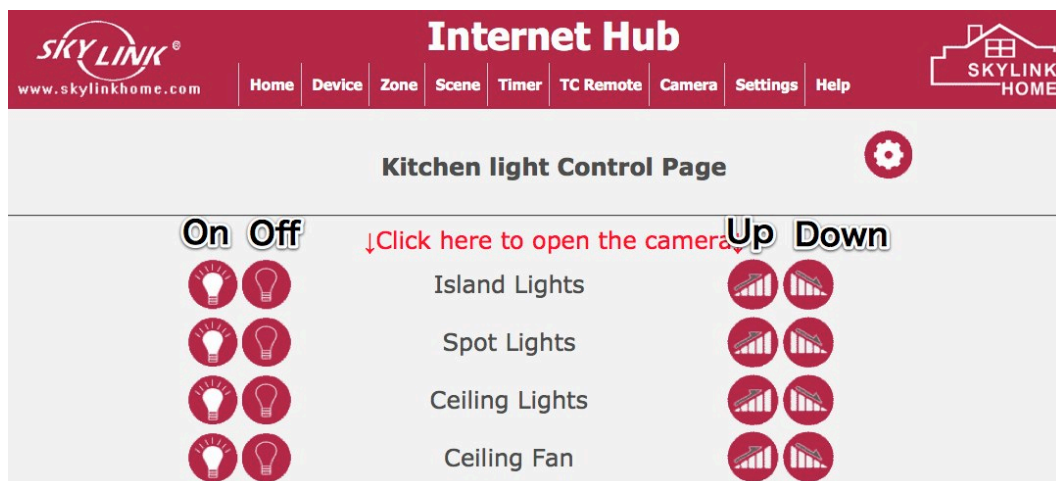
SKY LINK®
www.skylinkhome.com

Internet Hub

Home | Device | Zone | Scene | Timer | TC Remote | Camera | Settings | Help

SKYLINK HOME

Kitchen light Control Page

On Off

↓Click here to open the camera↓

Up Down

Island Lights

Spot Lights

Ceiling Lights

Ceiling Fan